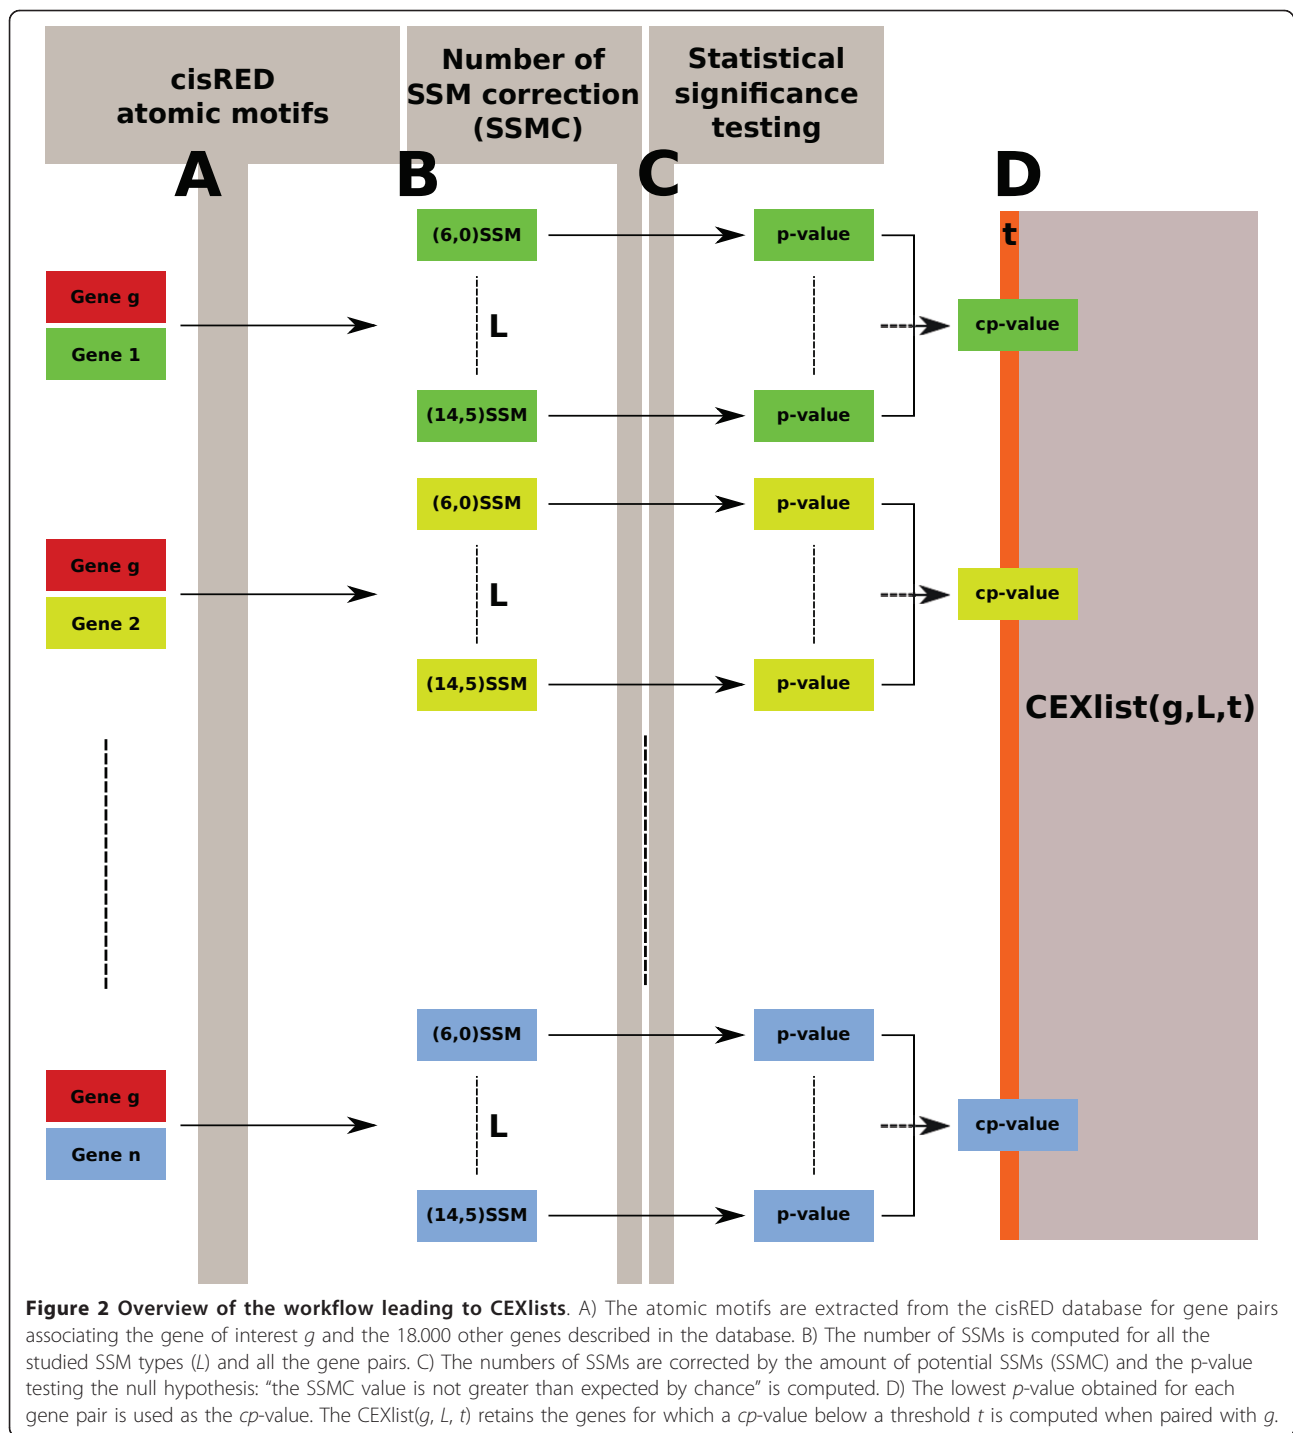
cisRED atomic motifs

Number of SSM correction (SSMC)

Statistical significance testing

A

B

C

D

(6,0)SSM

p-value

t

Gene g

Gene 1

L

cp-value

(14,5)SSM

p-value

(6,0)SSM

p-value

Gene g

Gene 2

L

cp-value

(14,5)SSM

p-value

CEXlist(g,L,t)

(6,0)SSM

p-value

Gene g

Gene n

L

cp-value

(14,5)SSM

p-value

**Figure 2 Overview of the workflow leading to CEXlists**. A) The atomic motifs are extracted from the cisRED database for gene pairs associating the gene of interest *g* and the 18.000 other genes described in the database. B) The number of SSMs is computed for all the studied SSM types (*L*) and all the gene pairs. C) The numbers of SSMs are corrected by the amount of potential SSMs (SSMC) and the p-value testing the null hypothesis: “the SSMC value is not greater than expected by chance” is computed. D) The lowest *p*-value obtained for each gene pair is used as the *cp*-value. The CEXlist(*g*, *L*, *t*) retains the genes for which a *cp*-value below a threshold *t* is computed when paired with *g*.